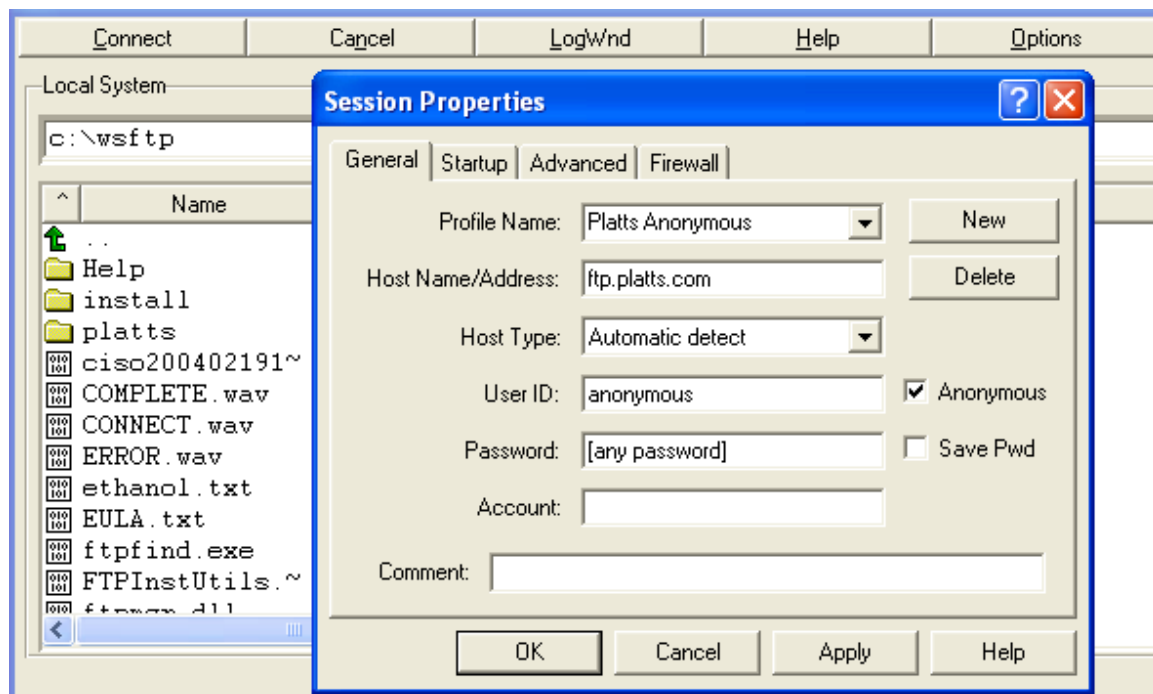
Connect Cancel LogWnd Help Options

Local System

c:\wsftp

Name

..
Help
install
platts
ciso200402191~
COMPLETE.wav
CONNECT.wav
ERROR.wav
ethanol.txt
EULA.txt
ftpfind.exe
FTPInstUtils.~
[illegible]

Session Properties

General Startup Advanced Firewall

Profile Name: Platts Anonymous

New

Host Name/Address: ftp.platts.com

Delete

Host Type: Automatic detect

User ID: anonymous

Anonymous

Password: [any password]

Save Pwd

Account:

Comment:

OK Cancel Apply Help